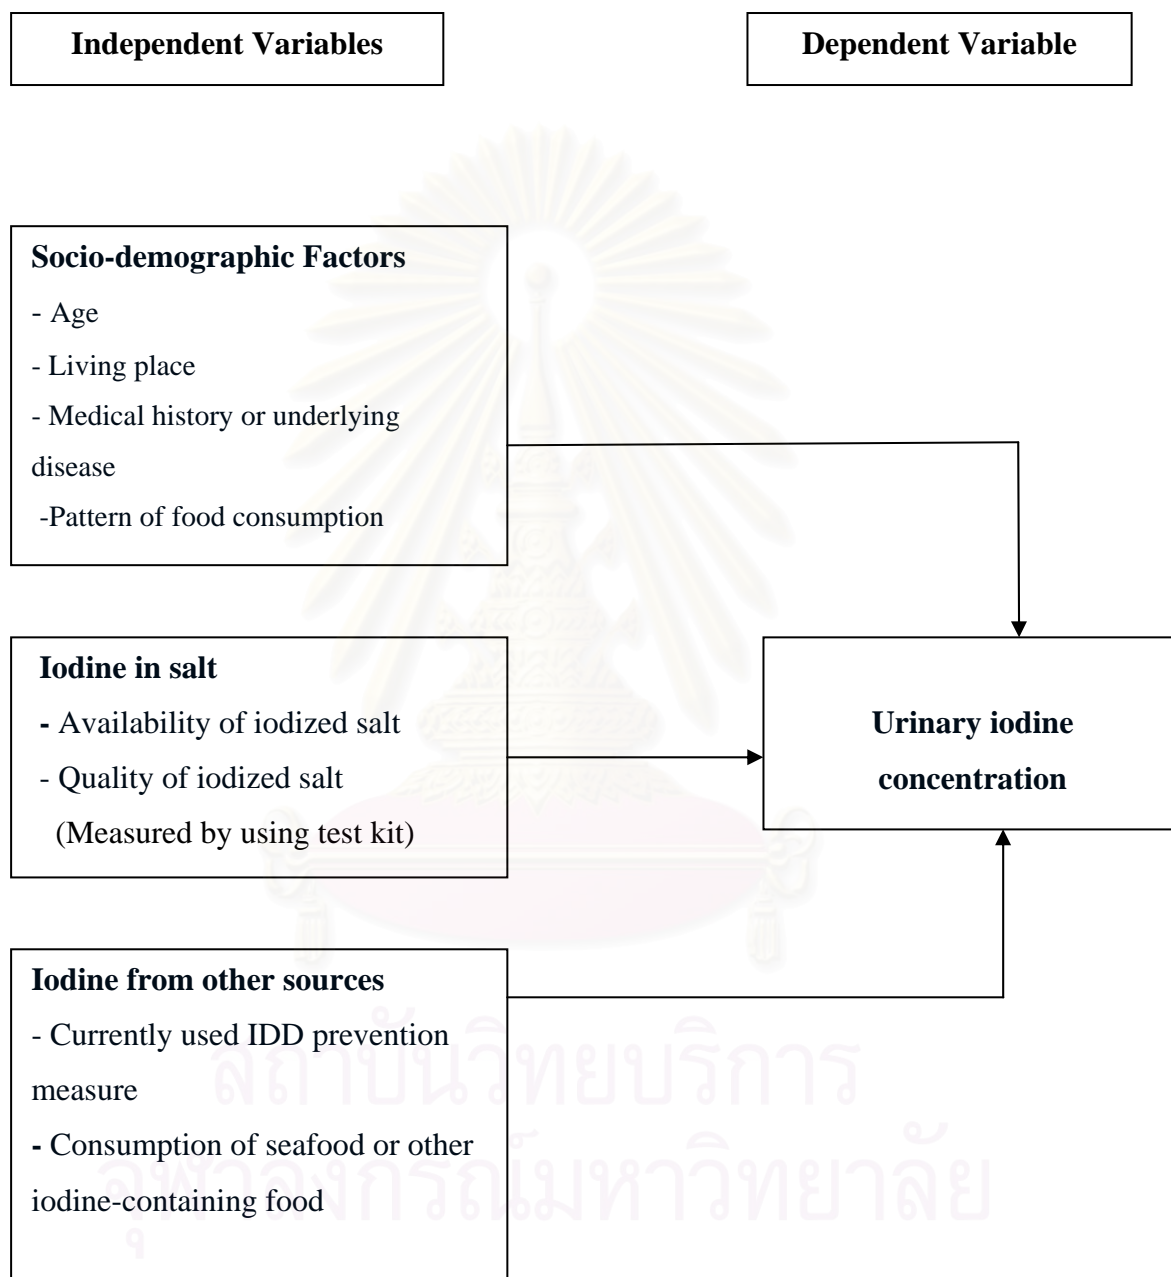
Independent Variables

Dependent Variable

Socio-demographic Factors
- Age
- Living place
- Medical history or underlying disease
-Pattern of food consumption

Iodine in salt
- Availability of iodized salt
- Quality of iodized salt
(Measured by using test kit)

Urinary iodine concentration

Iodine from other sources
- Currently used IDD prevention measure
- Consumption of seafood or other iodine-containing food

สถาบันวิทยบริการ
จุฬาลงกรณ์มหาวิทยาลัย